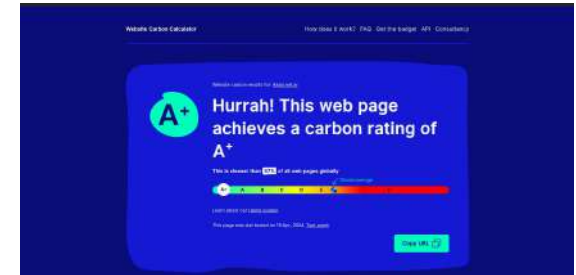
Website Carbon Calculator

How does it work? FAQ Get the badge API Consultancy

Website carbon results for: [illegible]

A+

Hurrah! This web page achieves a carbon rating of A+

This is cleaner than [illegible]% of all web pages globally

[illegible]

A+ A B C D E F

Learn about our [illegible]

This page was last tested on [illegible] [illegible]

Copy URL